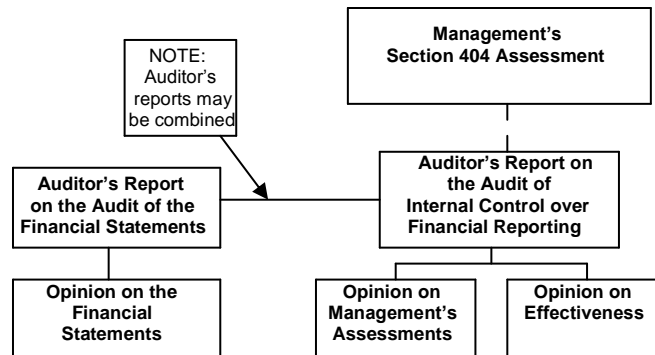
Management's Section 404 Assessment

NOTE: Auditor's reports may be combined

Auditor's Report on the Audit of the Financial Statements

Auditor's Report on the Audit of Internal Control over Financial Reporting

Opinion on the Financial Statements

Opinion on Management's Assessments

Opinion on Effectiveness